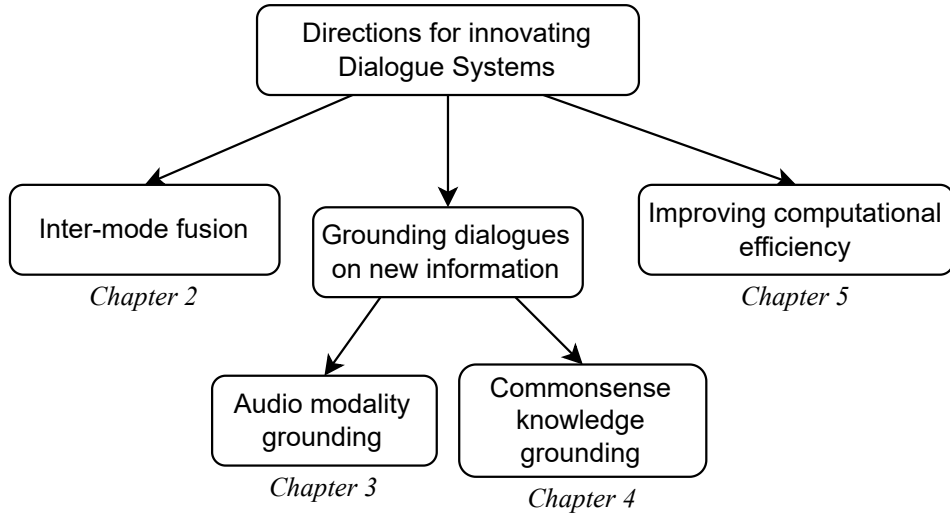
Directions for innovating Dialogue Systems

Inter-mode fusion

Chapter 2

Grounding dialogues on new information

Improving computational efficiency

Chapter 5

Audio modality grounding

Chapter 3

Commonsense knowledge grounding

Chapter 4